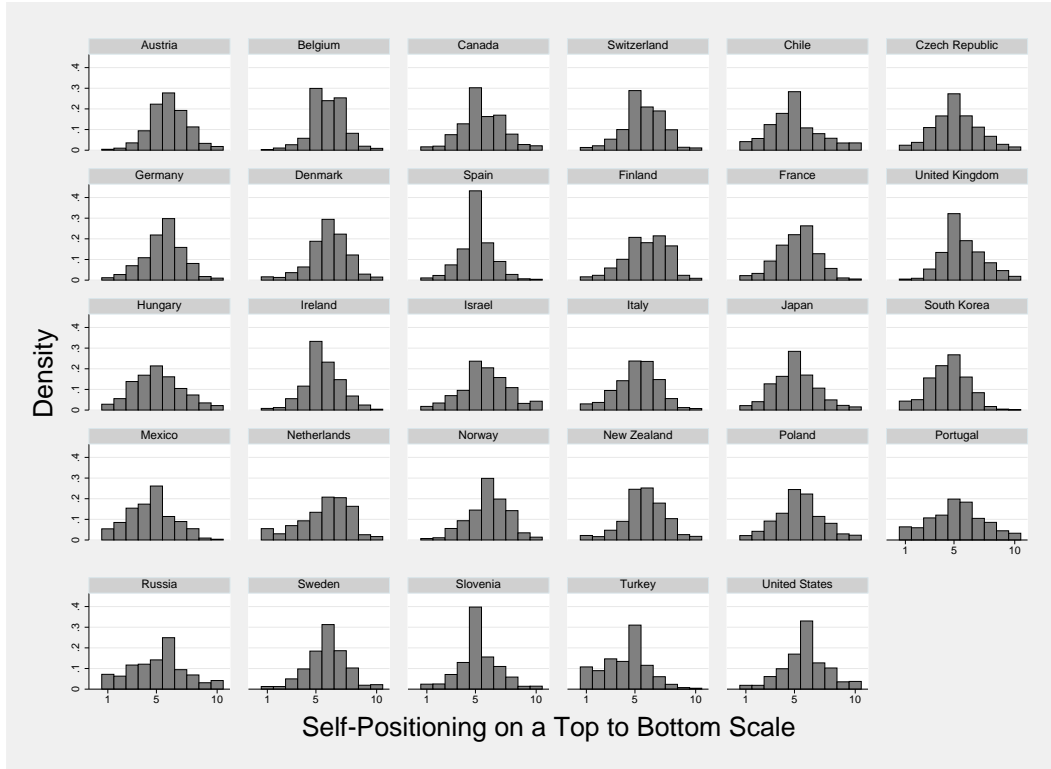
Austria
Belgium
Canada
Switzerland
Chile
Czech Republic
Germany
Denmark
Spain
Finland
France
United Kingdom
Hungary
Ireland
Israel
Italy
Japan
South Korea
Mexico
Netherlands
Norway
New Zealand
Poland
Portugal
Russia
Sweden
Slovenia
Turkey
United States

Density
0 .1 .2 .3 .4
0 .1 .2 .3 .4
0 .1 .2 .3 .4
0 .1 .2 .3 .4
0 .1 .2 .3 .4

1 5 10
1 5 10
1 5 10
1 5 10
1 5 10
1 5 10

Self-Positioning on a Top to Bottom Scale